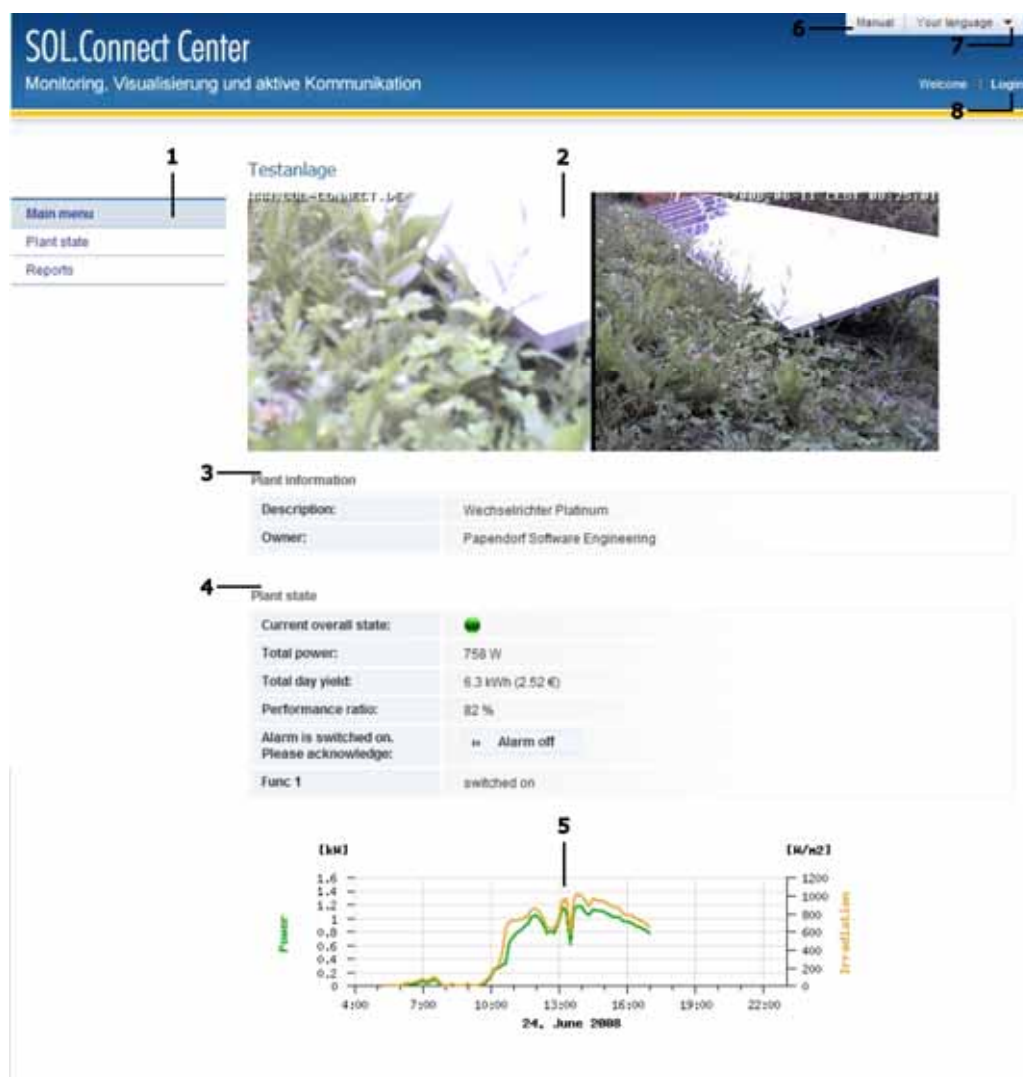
SOL.Connect Center
Monitoring, Visualisierung und aktive Kommunikation

6 Manual | Your language
7
Welcome | Login
8

1
Main menu
Plant state
Reports

Testanlage
2

3 Plant information

| | |
|---|---|
| Description: | Wechselrichter Platinum |
| Owner: | Papendorf Software Engineering |

4 Plant state

| | |
|---|---|
| Current overall state: | |
| Total power: | 758 W |
| Total day yield: | 6.3 kWh (2.52 €) |
| Performance ratio: | 82 % |
| Alarm is switched on. Please acknowledge: | » Alarm off |
| Func 1 | switched on |

5
[kW]
[W/m2]
1.6
1.4
1.2
1
0.8
0.6
0.4
0.2
0
1200
1000
800
600
400
200
0
Power
Irradiation
4:00 7:00 10:00 13:00 16:00 19:00 22:00
24. June 2008